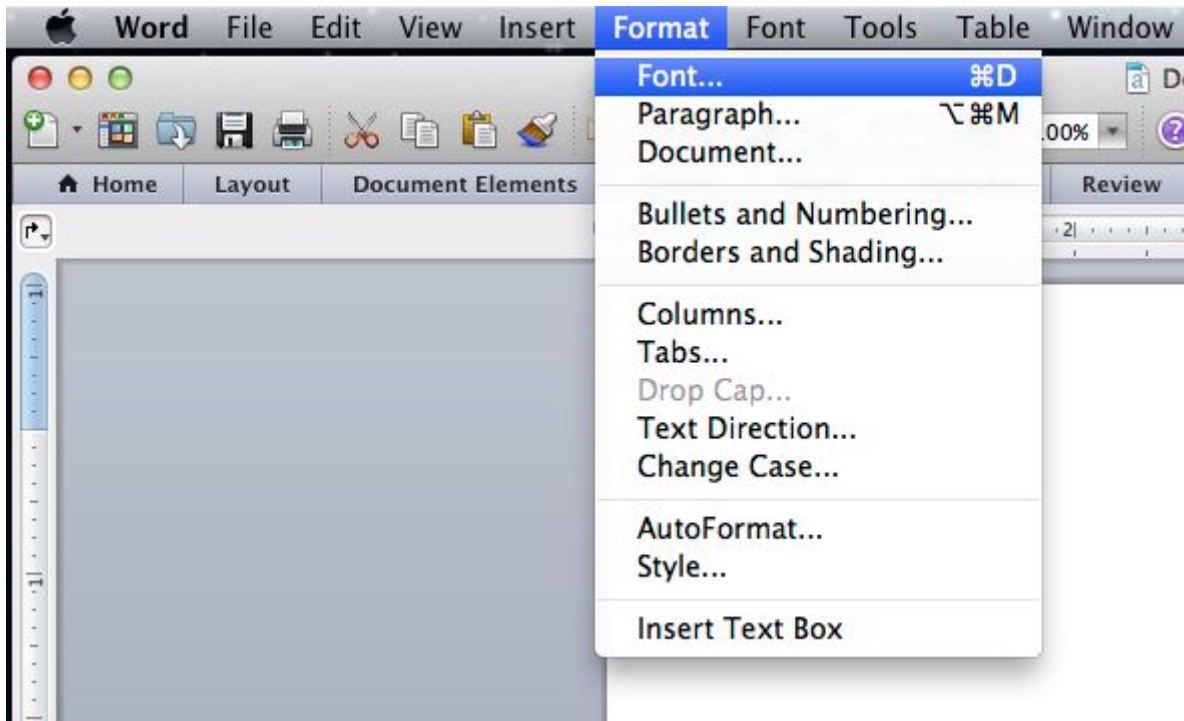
Word File Edit View Insert Format Font Tools Table Window

Font... ⌘D
Paragraph... ⌥⌘M
Document...

Bullets and Numbering...
Borders and Shading...

Columns...
Tabs...
Drop Cap...
Text Direction...
Change Case...

AutoFormat...
Style...

Insert Text Box

Home Layout Document Elements Review

00%

Do